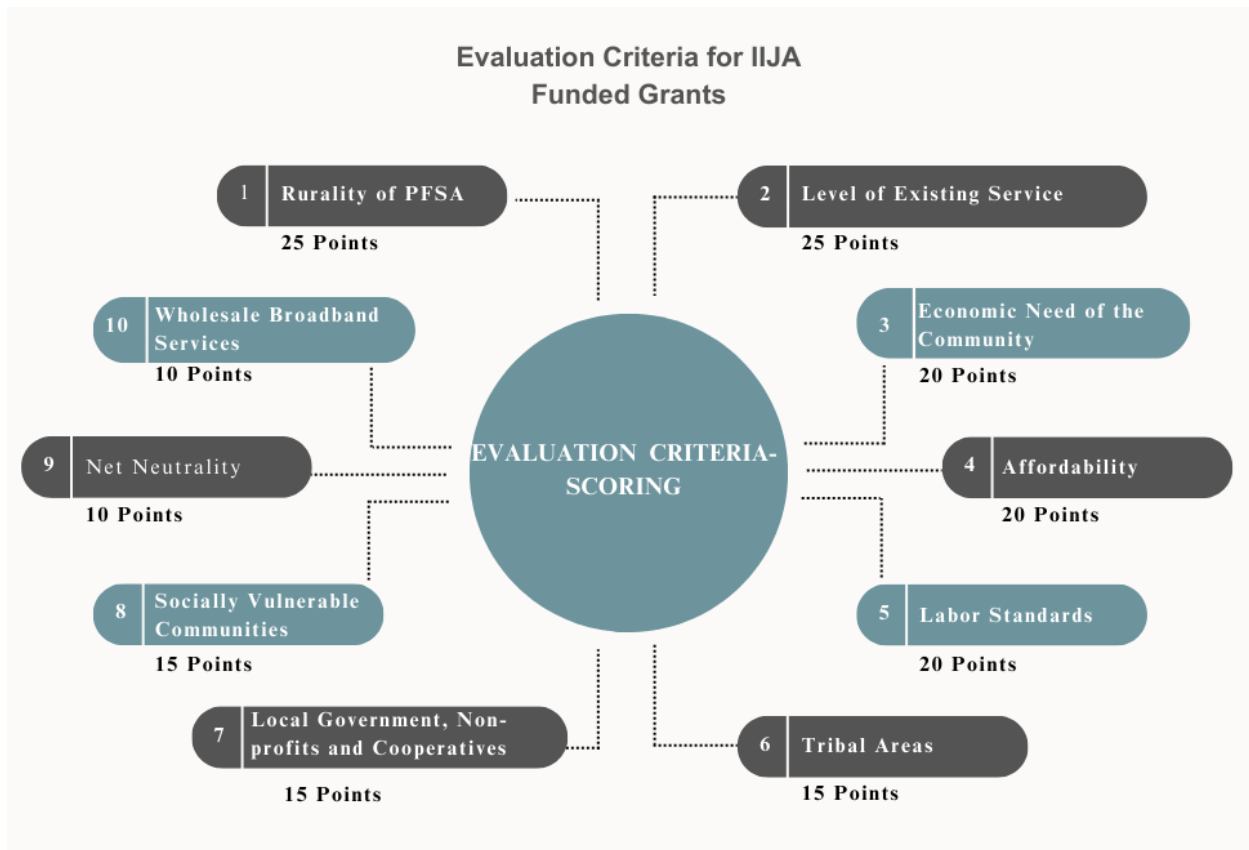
Evaluation Criteria for IIJA Funded Grants

EVALUATION CRITERIA-SCORING

1 Rurality of PFSA
25 Points

2 Level of Existing Service
25 Points

3 Economic Need of the Community
20 Points

4 Affordability
20 Points

5 Labor Standards
20 Points

6 Tribal Areas
15 Points

7 Local Government, Non-profits and Cooperatives
15 Points

8 Socially Vulnerable Communities
15 Points

9 Net Neutrality
10 Points

10 Wholesale Broadband Services
10 Points